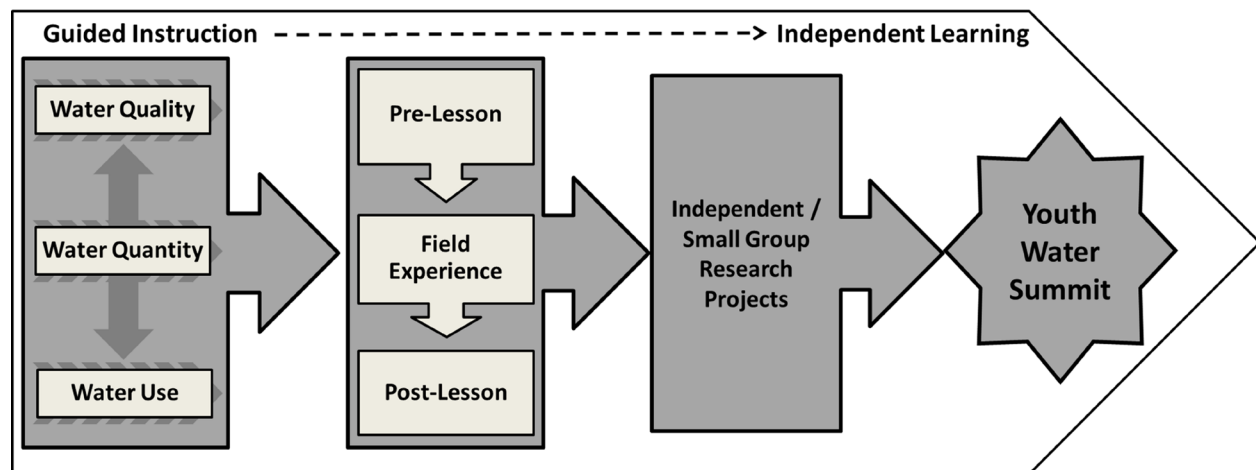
Guided Instruction - - - - - - - - - - - - - - - - - -> Independent Learning

Water Quality

Water Quantity

Water Use

Pre-Lesson

Field Experience

Post-Lesson

Independent / Small Group Research Projects

Youth Water Summit